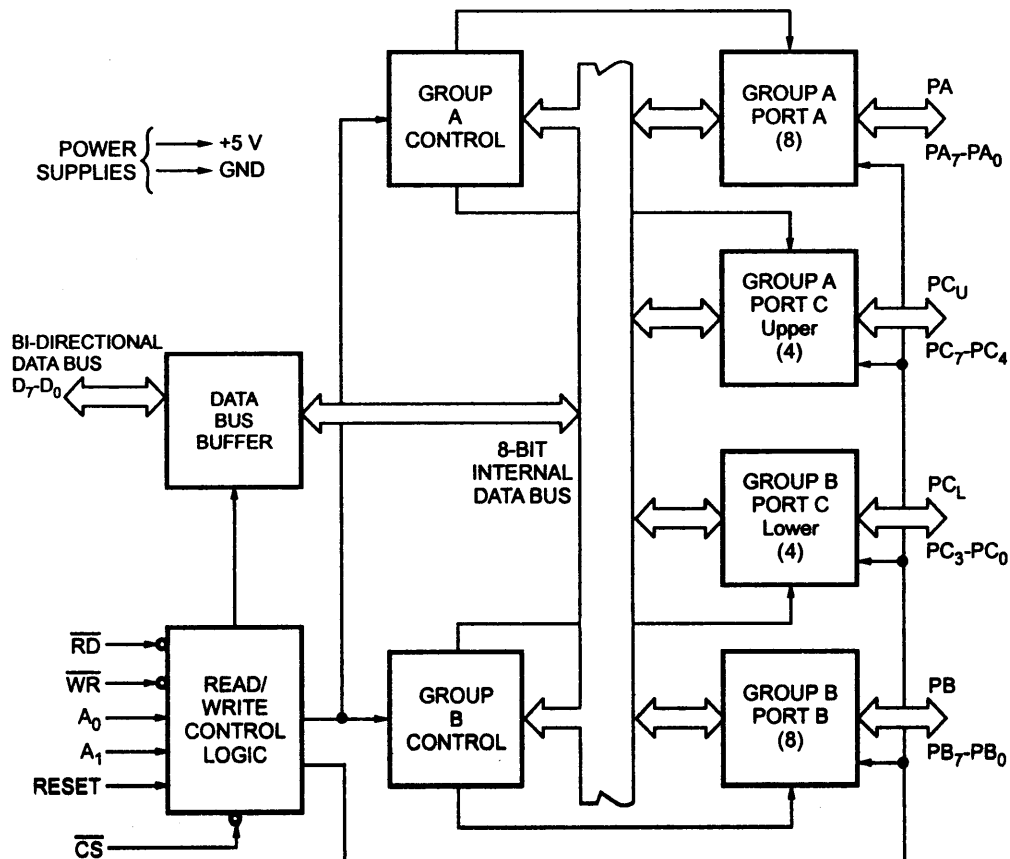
POWER SUPPLIES
+5 V
GND

GROUP A CONTROL

GROUP A PORT A (8)

PA
$PA_7$-$PA_0$

GROUP A PORT C Upper (4)

$PC_U$
$PC_7$-$PC_4$

BI-DIRECTIONAL DATA BUS $D_7$-$D_0$

DATA BUS BUFFER

8-BIT INTERNAL DATA BUS

GROUP B PORT C Lower (4)

$PC_L$
$PC_3$-$PC_0$

$\overline{RD}$
$\overline{WR}$
$A_0$
$A_1$
RESET
$\overline{CS}$

READ/ WRITE CONTROL LOGIC

GROUP B CONTROL

GROUP B PORT B (8)

PB
$PB_7$-$PB_0$